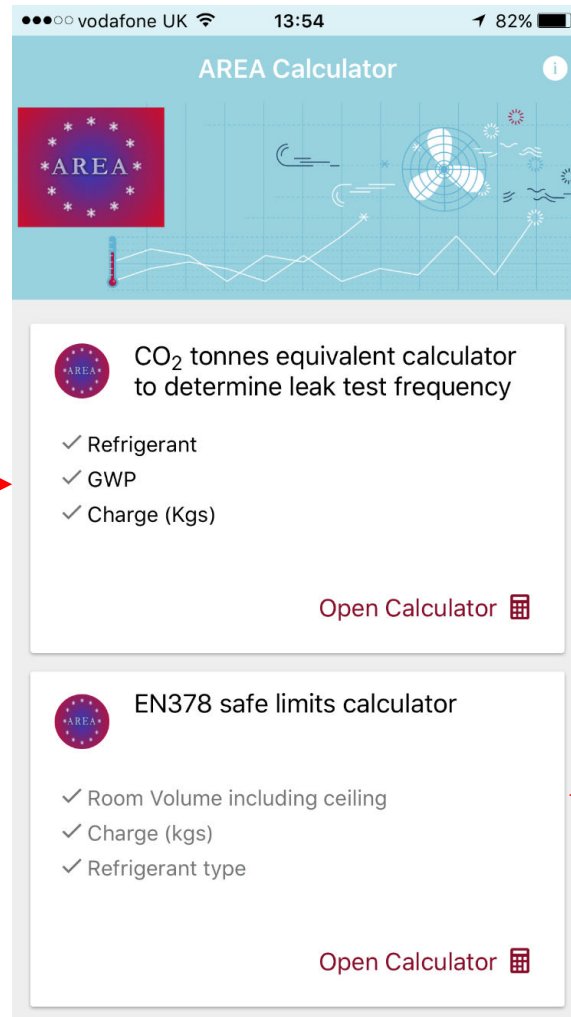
●●●○○ vodafone UK 13:54 82%

AREA Calculator

AREA

AREA

$CO_2$ tonnes equivalent calculator to determine leak test frequency

✓ Refrigerant
✓ GWP
✓ Charge (Kgs)

Open Calculator

AREA

EN378 safe limits calculator

✓ Room Volume including ceiling
✓ Charge (kgs)
✓ Refrigerant type

Open Calculator